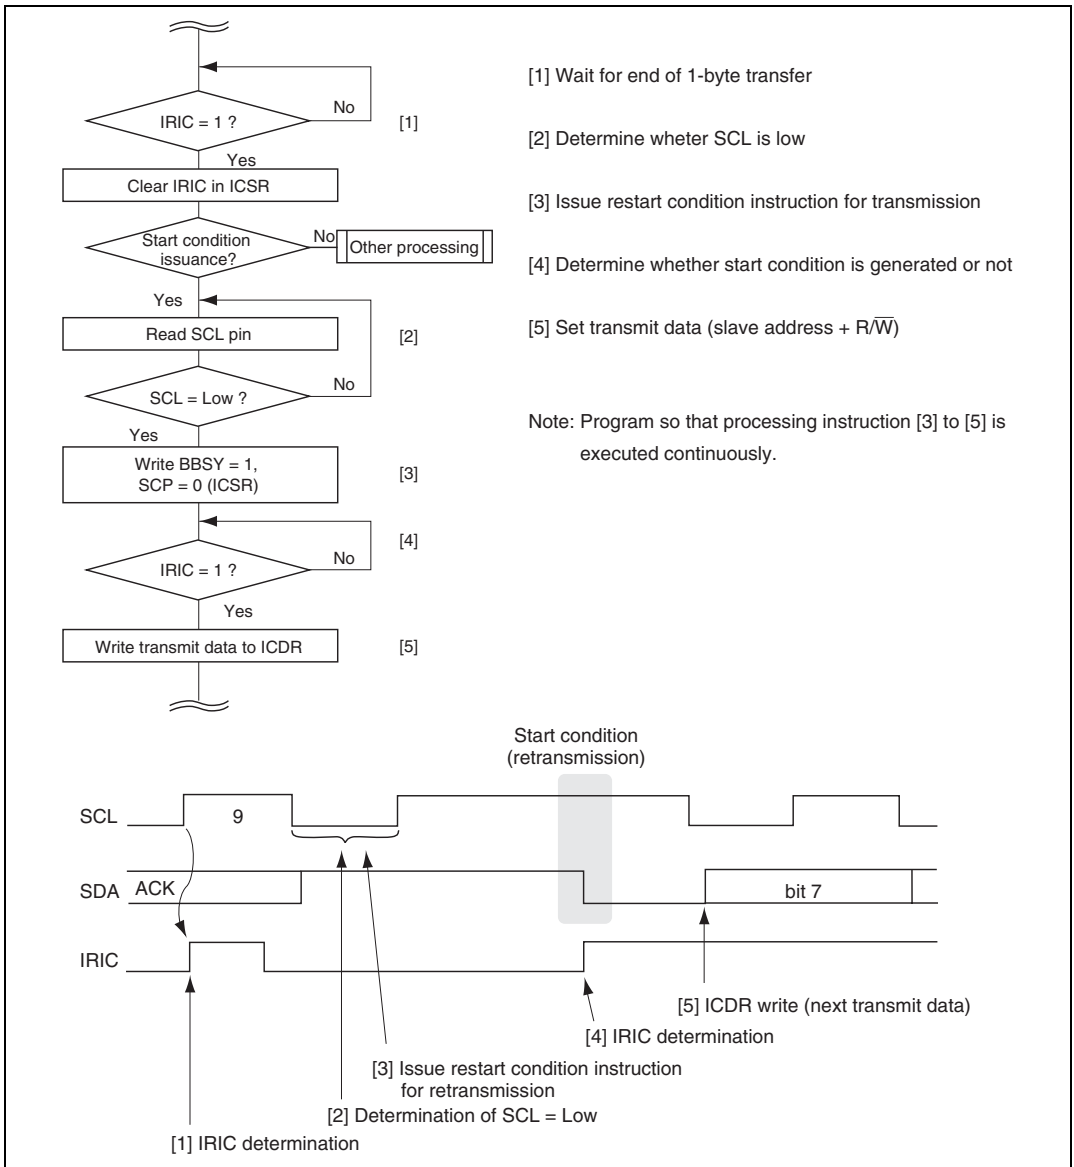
IRIC = 1 ?
No
[1]
Yes
Clear IRIC in ICSR
Start condition issuance?
No
Other processing
Yes
Read SCL pin
[2]
SCL = Low ?
No
Yes
Write BBSY = 1, SCP = 0 (ICSR)
[3]
[4]
IRIC = 1 ?
No
Yes
Write transmit data to ICDR
[5]

[1] Wait for end of 1-byte transfer

[2] Determine wheter SCL is low

[3] Issue restart condition instruction for transmission

[4] Determine whether start condition is generated or not

[5] Set transmit data (slave address + R/$\overline{W}$)

Note: Program so that processing instruction [3] to [5] is executed continuously.

Start condition (retransmission)

SCL
9
SDA
ACK
bit 7
IRIC

[5] ICDR write (next transmit data)
[4] IRIC determination
[3] Issue restart condition instruction for retransmission
[2] Determination of SCL = Low
[1] IRIC determination